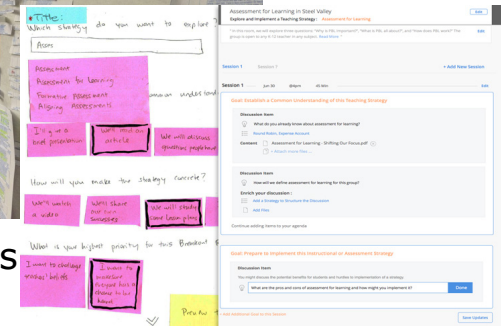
Title:
Which strategy do you want to explore?

Assess

Acceptance
Assessment for Learning
Formative Assessment
Aligning Assessments

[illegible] understanding

I'll give a brief presentation

We'll read an article

We will discuss questions people have

How will you make the strategy concrete?

We'll watch a video

We'll share our own strategies

We'll develop a goal/plan

What is your highest priority for this Breakout?

I want to challenge teachers' beliefs

I want to make sure everyone feels bought in & on board

Pros to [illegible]

s

Assessment for Learning in Steel Valley
Explore and Implement a Teaching Strategy : Assessment for Learning
Edit

In this room, we will explore three questions: "Why is FBL important?", "What is FBL all about?", and "How does FBL work?" The group is open to all K-12 teachers in any subject. Read more

Session 1 + Add New Session
Session 1 Jun 30 @6pm 45 min Edit

Goal: Establish a Common Understanding of this Teaching Strategy

Discussion Item
What do you already know about assessment for learning?
Round Robin, Expertise Account

Content
Assessment for Learning - Shifting Our Focus.pdf
+ Attach more files

Discussion Item
How will we define assessment for learning for this group?
Enrich your discussion:
Add a Strategy to Structure the Discussion
Add Files

Continue adding items to your agenda

Goal: Prepare to Implement this Instructional or Assessment Strategy

Discussion Item
You might discuss the potential benefits for students and number in implementation of a strategy.
What are the pros and cons of assessment for learning and how might you implement it?
Done

+ Add Feedback Goal to this Session
Save Updates